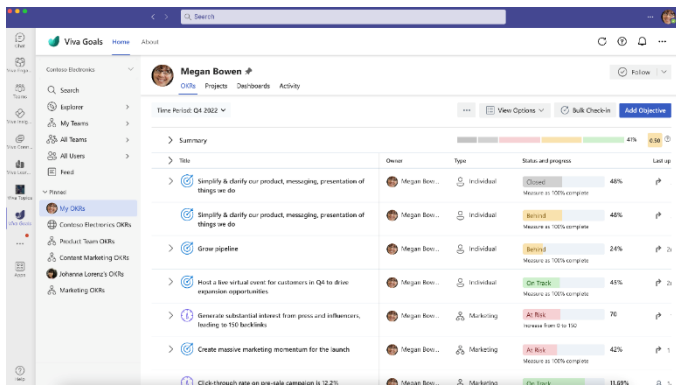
Search

Chat
Viva Enga...
Teams
Viva Enga...
Viva Creat...
Viva Lear...
Viva Topics
Viva Goals
Apps
Help

Viva Goals Home About

Contoso Electronics

Search
Explorer
My Teams
All Teams
All Users
Feed

Pinned
My OKRs
Contoso Electronics OKRs
Product Team OKRs
Content Marketing OKRs
Johanna Lorenz's OKRs
Marketing OKRs

Megan Bowen
OKRs Projects Dashboards Activity

Follow

Time Period: Q4 2022

View Options Bulk Check-in Add Objective

Summary 41% 0.50

| Title | Owner | Type | Status and progress | Last up |
|---|---|---|---|---|
| Simplify & clarify our product, messaging, presentation of things we do | Megan Bow... | Individual | Closed 48% Measure as 100% complete | |
| Simplify & clarify our product, messaging, presentation of things we do | Megan Bow... | Individual | Behind 48% Measure as 100% complete | |
| Grow pipeline | Megan Bow... | Individual | Behind 24% Measure as 100% complete | 2 |
| Host a live virtual event for customers in Q4 to drive expansion opportunities | Megan Bow... | Individual | On Track 43% Measure as 100% complete | 2 |
| Generate substantial interest from press and influencers, leading to 150 backlinks | Megan Bow... | Marketing | At Risk 70 Increase from 0 to 150 | 2 |
| Create massive marketing momentum for the launch | Megan Bow... | Marketing | At Risk 42% Measure as 100% complete | |
| Click-through rate on pre-sale campaign is 12.2% | Megan Bow... | Marketing | On Track 11.00% | |